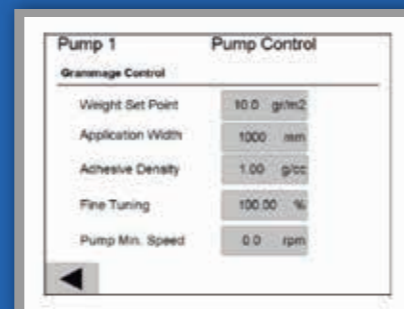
Pump 1 Pump Control

Grammage Control

| | |
|---|---|
| Weight Set Point | 10.0 gr/m2 |
| Application Width | 1000 mm |
| Achesive Density | 1.00 g/cc |
| Fine Tuning | 100.00 % |
| Pump Min. Speed | 0.0 rpm |